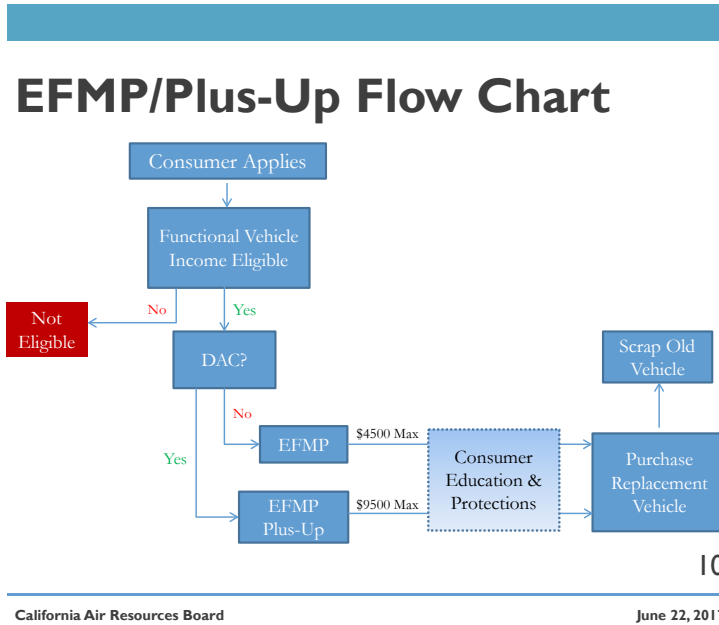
EFMP/Plus-Up Flow Chart

Consumer Applies

Functional Vehicle Income Eligible

No

Yes

Not Eligible

DAC?

No

Yes

EFMP

$4500 Max

EFMP Plus-Up

$9500 Max

Consumer Education & Protections

Purchase Replacement Vehicle

Scrap Old Vehicle

10

California Air Resources Board

June 22, 201